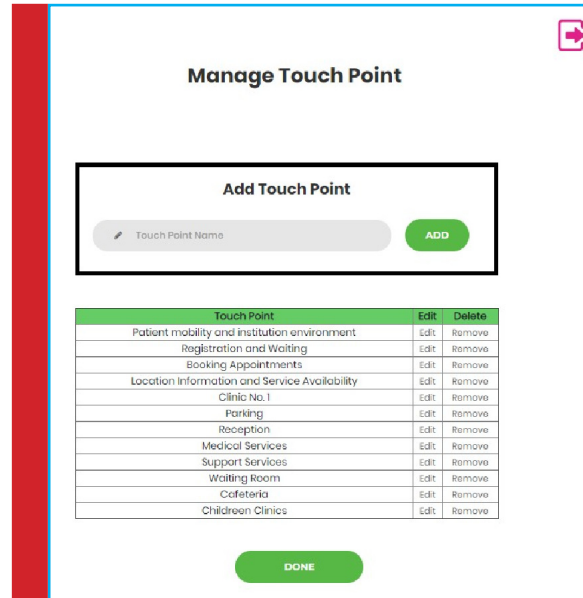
Manage Touch Point

Add Touch Point

Touch Point Name

ADD

| Touch Point | Edit | Delete |
|---|---|---|
| Patient mobility and institution environment | Edit | Remove |
| Registration and Waiting | Edit | Remove |
| Booking Appointments | Edit | Remove |
| Location Information and Service Availability | Edit | Remove |
| Clinic No.1 | Edit | Remove |
| Parking | Edit | Remove |
| Reception | Edit | Remove |
| Medical Services | Edit | Remove |
| Support Services | Edit | Remove |
| Waiting Room | Edit | Remove |
| Cafeteria | Edit | Remove |
| Childreen Clinics | Edit | Remove |

DONE